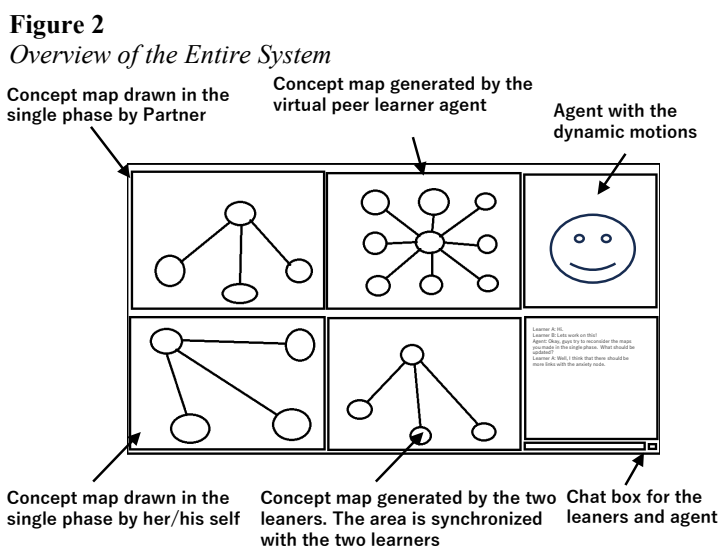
**Figure 2**
*Overview of the Entire System*

Concept map drawn in the single phase by Partner

Concept map generated by the virtual peer learner agent

Agent with the dynamic motions

Learner A: Hi.
Learner B: Lets work on this!
Agent: Okay, guys try to reconsider the maps you made in the single phase. What should be updated?
Learner A: Well, I think that there should be more links with the anxiety node.

Concept map drawn in the single phase by her/his self

Concept map generated by the two leaners. The area is synchronized with the two learners

Chat box for the leaners and agent